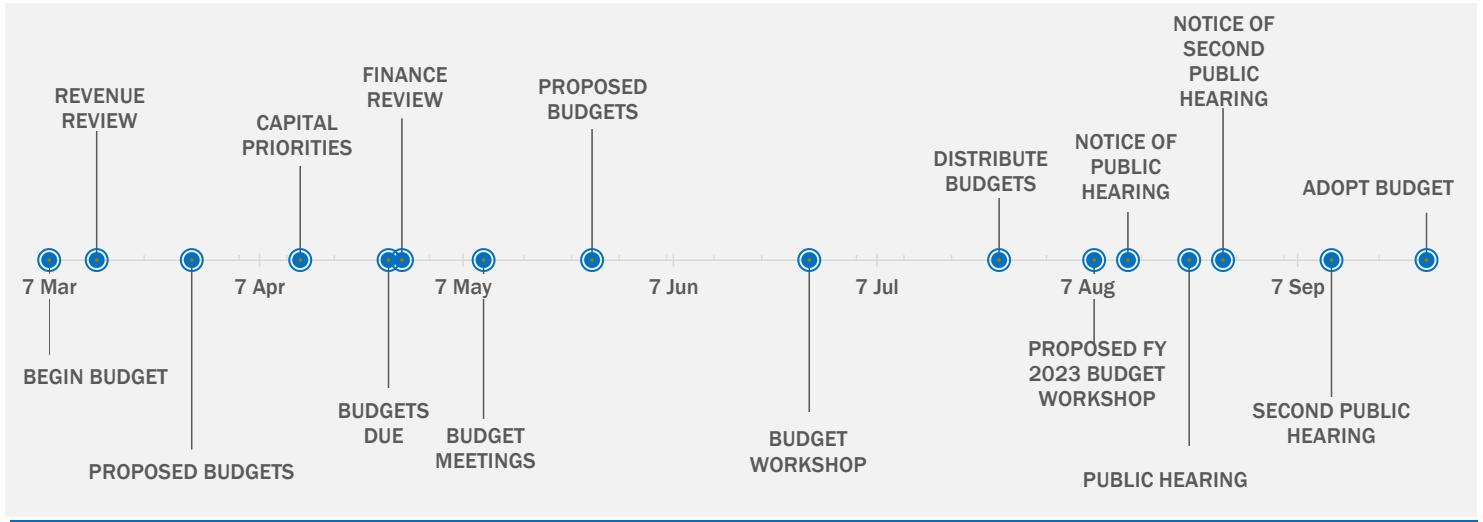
REVENUE REVIEW

CAPITAL PRIORITIES

FINANCE REVIEW

PROPOSED BUDGETS

DISTRIBUTE BUDGETS

NOTICE OF PUBLIC HEARING

NOTICE OF SECOND PUBLIC HEARING

ADOPT BUDGET

7 Mar

7 Apr

7 May

7 Jun

7 Jul

7 Aug

7 Sep

BEGIN BUDGET

PROPOSED BUDGETS

BUDGETS DUE

BUDGET MEETINGS

BUDGET WORKSHOP

PROPOSED FY 2023 BUDGET WORKSHOP

PUBLIC HEARING

SECOND PUBLIC HEARING